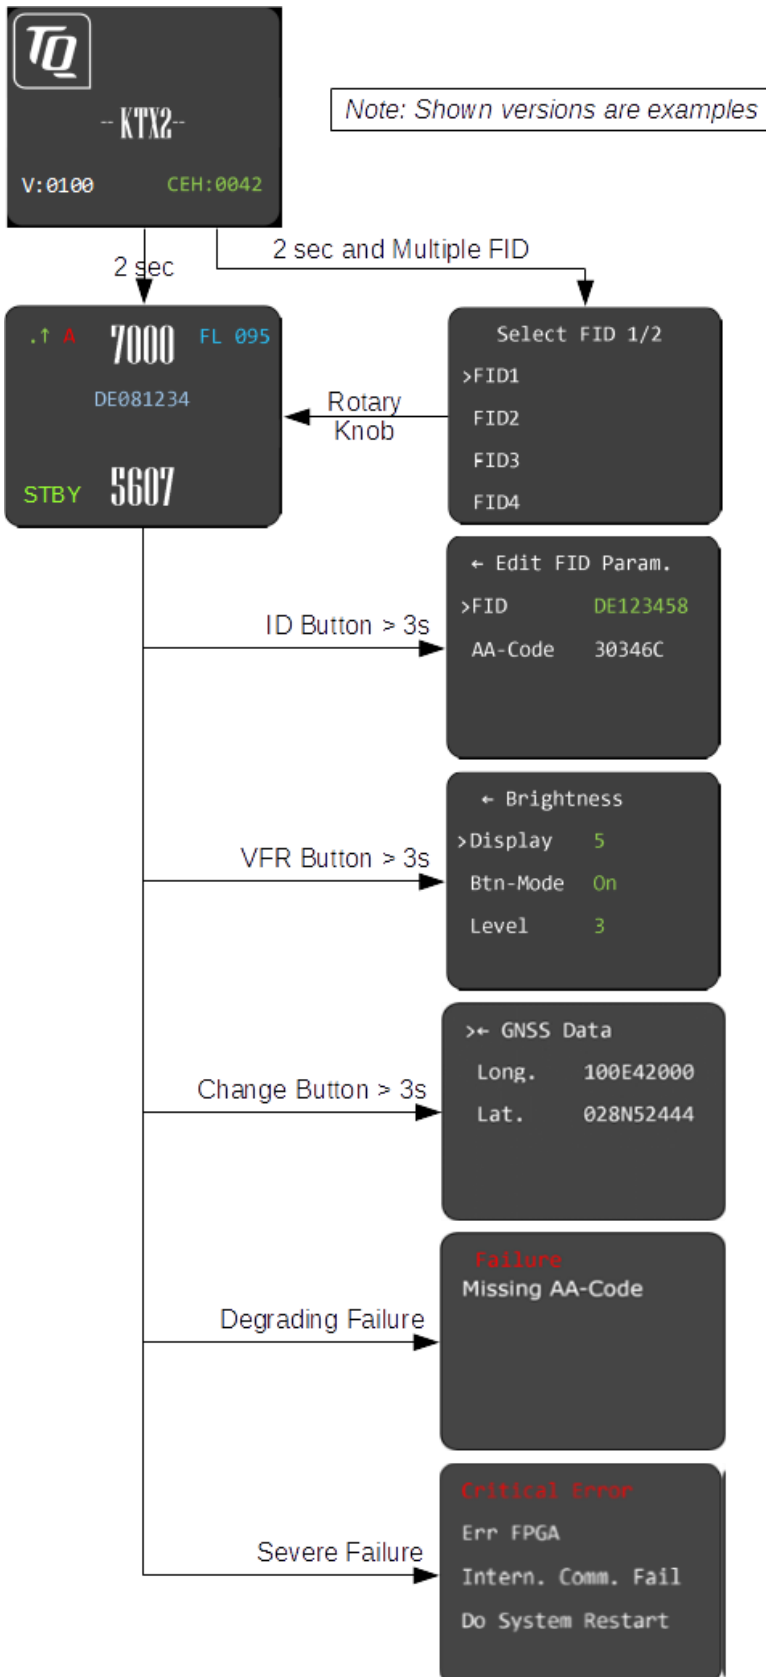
TQ

-- KTX2 --

V:0100 CEH:0042

Note: Shown versions are examples

2 sec

2 sec and Multiple FID

.↑ A 7000 FL 095

DE081234

STBY 5607

Rotary Knob

Select FID 1/2
>FID1
FID2
FID3
FID4

ID Button > 3s

← Edit FID Param.
>FID DE123458
AA-Code 30346C

VFR Button > 3s

← Brightness
>Display 5
Btn-Mode On
Level 3

Change Button > 3s

>← GNSS Data
Long. 100E42000
Lat. 028N52444

Degrading Failure

Failure
Missing AA-Code

Severe Failure

Critical Error
Err FPGA
Intern. Comm. Fail
Do System Restart